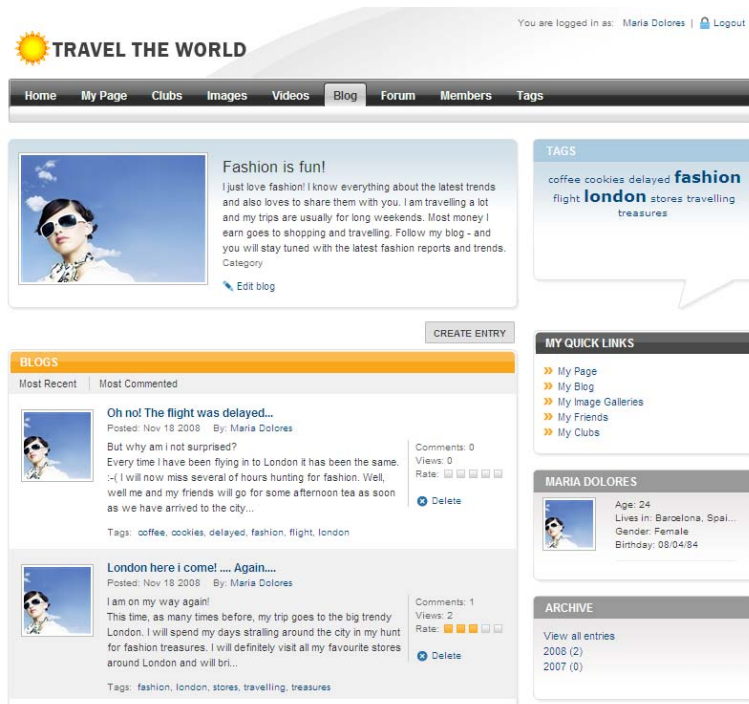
TRAVEL THE WORLD

You are logged in as: Maria Dolores | Logout

Home | My Page | Clubs | Images | Videos | Blog | Forum | Members | Tags

Fashion is fun!

I just love fashion! I know everything about the latest trends and also loves to share them with you. I am travelling a lot and my trips are usually for long weekends. Most money I earn goes to shopping and travelling. Follow my blog - and you will stay tuned with the latest fashion reports and trends.

Category

Edit blog

CREATE ENTRY

BLOGS

Most Recent | Most Commented

Oh no! The flight was delayed...

Posted: Nov 18 2008 By: Maria Dolores

But why am i not surprised?
Every time I have been flying in to London it has been the same. :-( I will now miss several of hours hunting for fashion. Well, well me and my friends will go for some afternoon tea as soon as we have arrived to the city...

Comments: 0
Views: 0
Rate:

Delete

Tags: coffee, cookies, delayed, fashion, flight, london

London here i come! .... Again....

Posted: Nov 18 2008 By: Maria Dolores

I am on my way again!
This time, as many times before, my trip goes to the big trendy London. I will spend my days straling around the city in my hunt for fashion treasures. I will definitely visit all my favourite stores around London and will bri...

Comments: 1
Views: 2
Rate:

Delete

Tags: fashion, london, stores, travelling, treasures

TAGS

coffee cookies delayed fashion flight london stores travelling treasures

MY QUICK LINKS

My Page
My Blog
My Image Galleries
My Friends
My Clubs

MARIA DOLORES

Age: 24
Lives in: Barcelona, Spai...
Gender: Female
Birthday: 08/04/84

ARCHIVE

View all entries
2008 (2)
2007 (0)